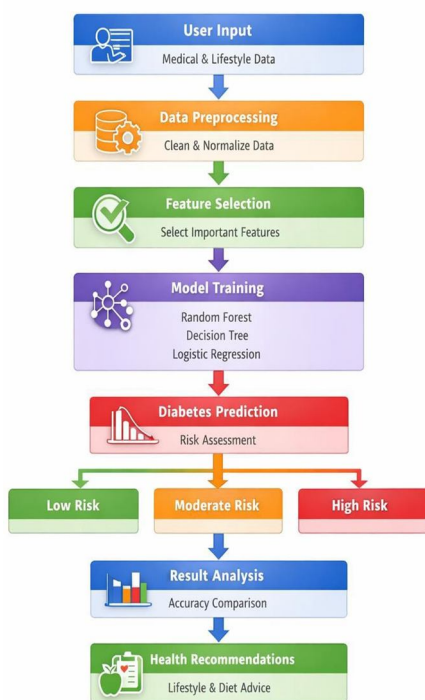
User Input
Medical & Lifestyle Data

Data Preprocessing
Clean & Normalize Data

Feature Selection
Select Important Features

Model Training
Random Forest
Decision Tree
Logistic Regression

Diabetes Prediction
Risk Assessment

Low Risk

Moderate Risk

High Risk

Result Analysis
Accuracy Comparison

Health Recommendations
Lifestyle & Diet Advice